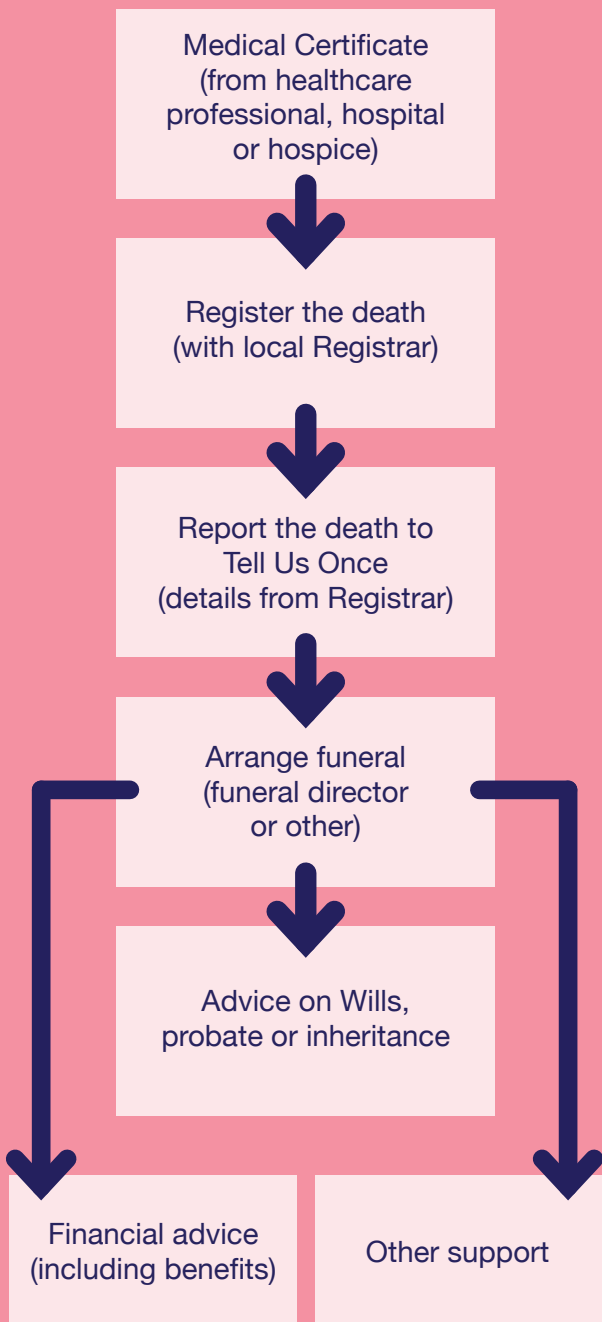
Medical Certificate (from healthcare professional, hospital or hospice)

Register the death (with local Registrar)

Report the death to Tell Us Once (details from Registrar)

Arrange funeral (funeral director or other)

Advice on Wills, probate or inheritance

Financial advice (including benefits)

Other support